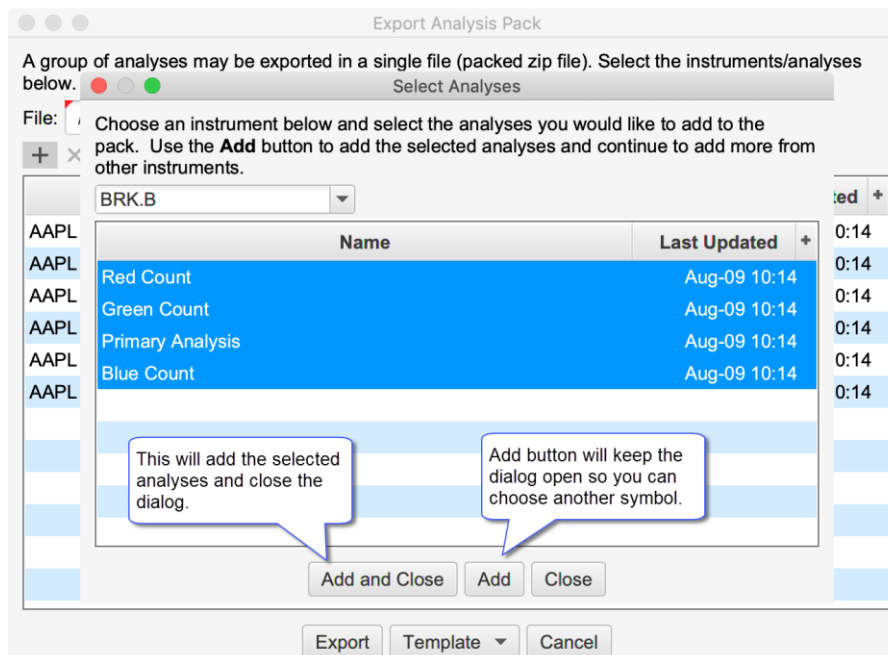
Export Analysis Pack

A group of analyses may be exported in a single file (packed zip file). Select the instruments/analyses below.

File:

| | ted |
|---|---|
| AAPL | 0:14 |
| AAPL | 0:14 |
| AAPL | 0:14 |
| AAPL | 0:14 |
| AAPL | 0:14 |
| AAPL | 0:14 |

Select Analyses

Choose an instrument below and select the analyses you would like to add to the pack. Use the **Add** button to add the selected analyses and continue to add more from other instruments.

BRK.B

| Name | Last Updated |
|---|---|
| Red Count | Aug-09 10:14 |
| Green Count | Aug-09 10:14 |
| Primary Analysis | Aug-09 10:14 |
| Blue Count | Aug-09 10:14 |

This will add the selected analyses and close the dialog.

Add button will keep the dialog open so you can choose another symbol.

Add and Close Add Close

Export Template Cancel